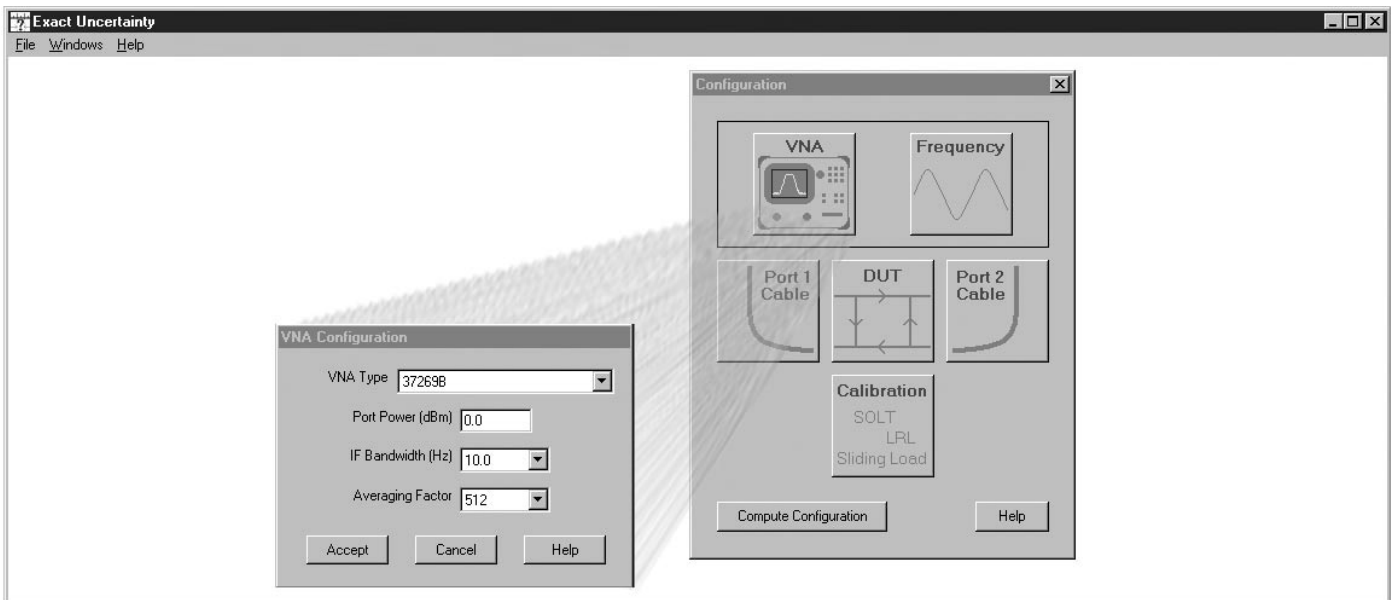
Exact Uncertainty
File Windows Help

Configuration

VNA

Frequency

Port 1 Cable

DUT

Port 2 Cable

Calibration
SOLT
LRL
Sliding Load

Compute Configuration

Help

VNA Configuration

VNA Type 37269B

Port Power (dBm) 0.0

IF Bandwidth (Hz) 10.0

Averaging Factor 512

Accept

Cancel

Help